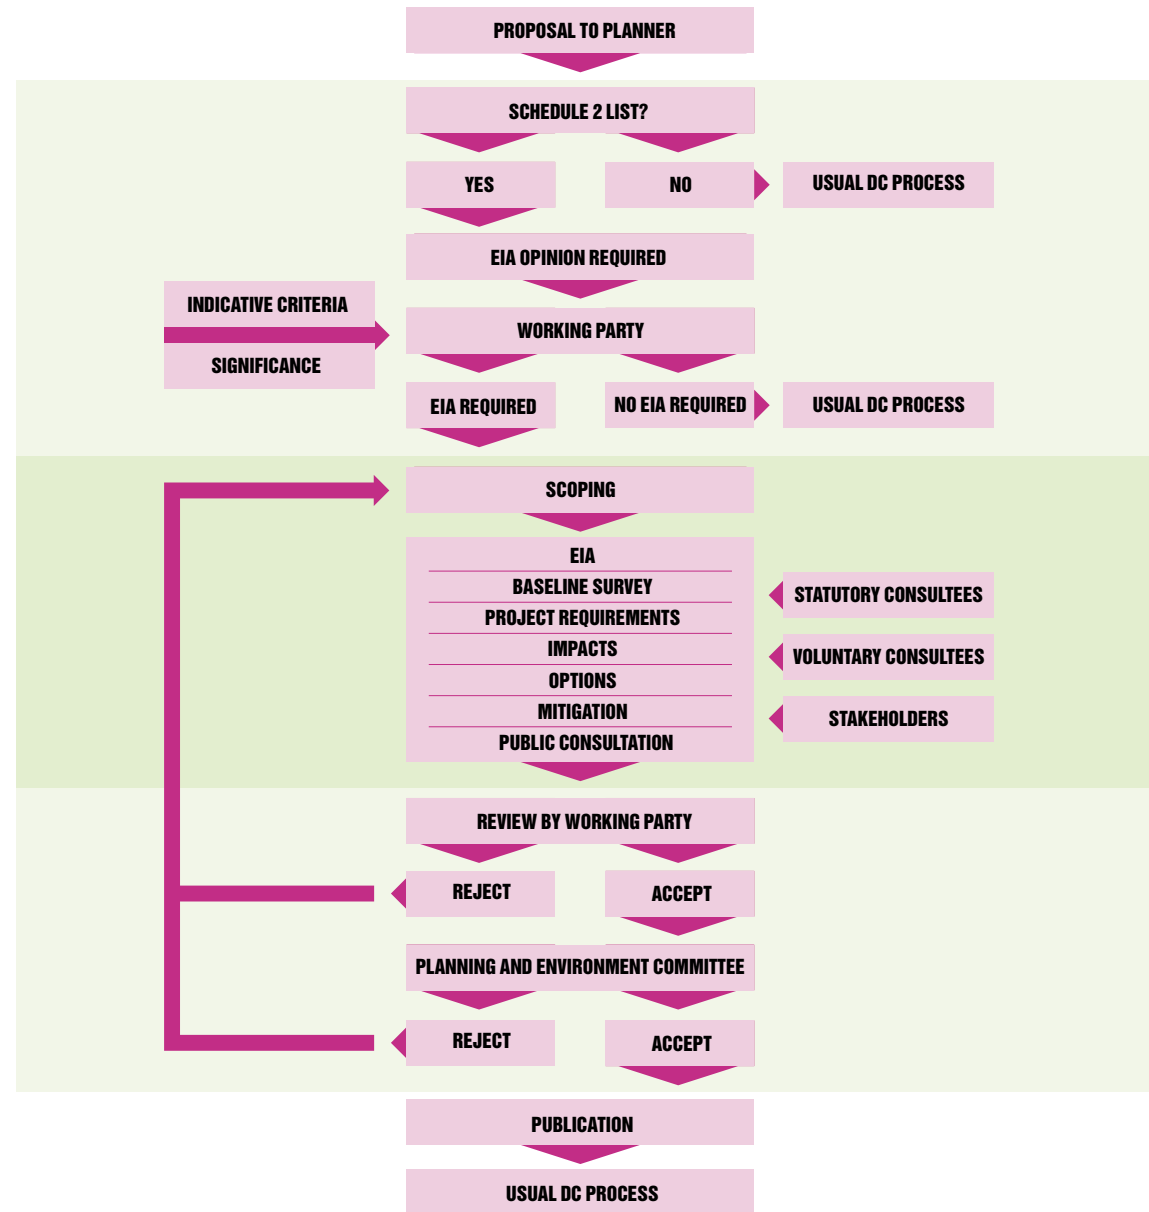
PROPOSAL TO PLANNER

SCHEDULE 2 LIST?

YES

NO

USUAL DC PROCESS

EIA OPINION REQUIRED

INDICATIVE CRITERIA

SIGNIFICANCE

WORKING PARTY

EIA REQUIRED

NO EIA REQUIRED

USUAL DC PROCESS

SCOPING

EIA
BASELINE SURVEY
PROJECT REQUIREMENTS
IMPACTS
OPTIONS
MITIGATION
PUBLIC CONSULTATION

STATUTORY CONSULTEES

VOLUNTARY CONSULTEES

STAKEHOLDERS

REVIEW BY WORKING PARTY

REJECT

ACCEPT

PLANNING AND ENVIRONMENT COMMITTEE

REJECT

ACCEPT

PUBLICATION

USUAL DC PROCESS